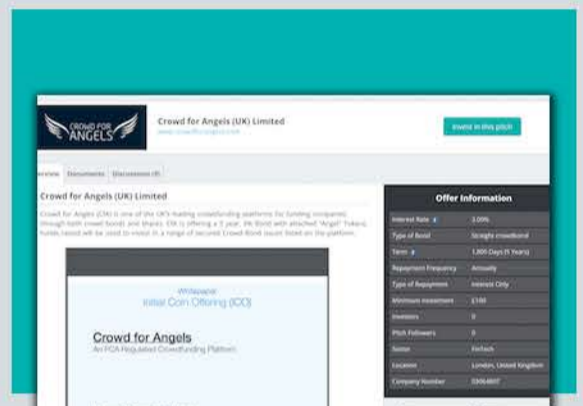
CROWD FOR ANGELS

Crowd for Angels (UK) Limited
www.crowdforangels.com

Invest in this pitch

Overview Documents Discussion (0)

Crowd for Angels (UK) Limited

Crowd for Angels (CfA) is one of the UK's leading crowdfunding platforms for funding companies through both crowd bonds and shares. CfA is offering a 5 year, 3% Bond with attached "Angel" Tokens. Funds raised will be used to invest in a range of secured Crowd Bond issues listed on the platform.

Whitepaper
Initial Coin Offering (ICO)

Crowd for Angels
An FCA Regulated Crowdfunding Platform

Offer Information

| | |
|---|---|
| Interest Rate | 3.00% |
| Type of Bond | Straight crowdbond |
| Term | 1,800 Days (5 Years) |
| Repayment Frequency | Annually |
| Type of Repayment | Interest Only |
| Minimum investment | £100 |
| Investors | 0 |
| Pitch Followers | 0 |
| Sector | Fintech |
| Location | London, United Kingdom |
| Company Number | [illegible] |